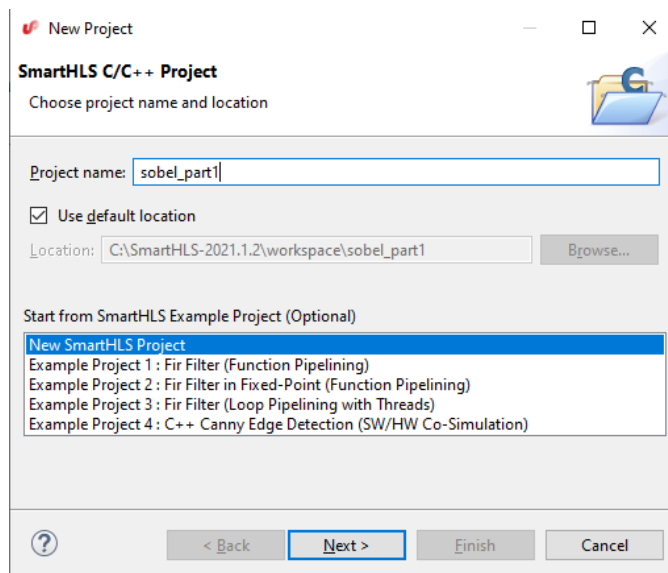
New Project

SmartHLS C/C++ Project

Choose project name and location

Project name: sobel_part1

Use default location

Location: C:\SmartHLS-2021.1.2\workspace\sobel_part1

Browse...

Start from SmartHLS Example Project (Optional)

New SmartHLS Project
Example Project 1 : Fir Filter (Function Pipelining)
Example Project 2 : Fir Filter in Fixed-Point (Function Pipelining)
Example Project 3 : Fir Filter (Loop Pipelining with Threads)
Example Project 4 : C++ Canny Edge Detection (SW/HW Co-Simulation)

?

< Back

Next >

Finish

Cancel